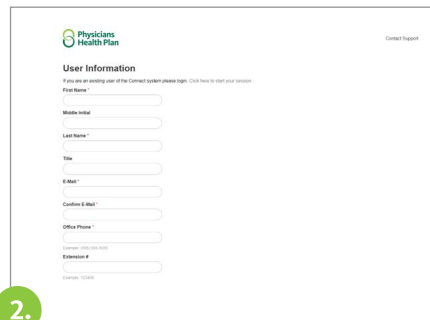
Physicians Health Plan

Contact Support

User Information

If you are an existing user of the Connect system please login. Click here to start your session.

First Name *

Middle Initial

Last Name *

Title

E-Mail *

Confirm E-Mail *

Office Phone *

Example: (555) 555-5555

Extension #

Example: 123456

2.